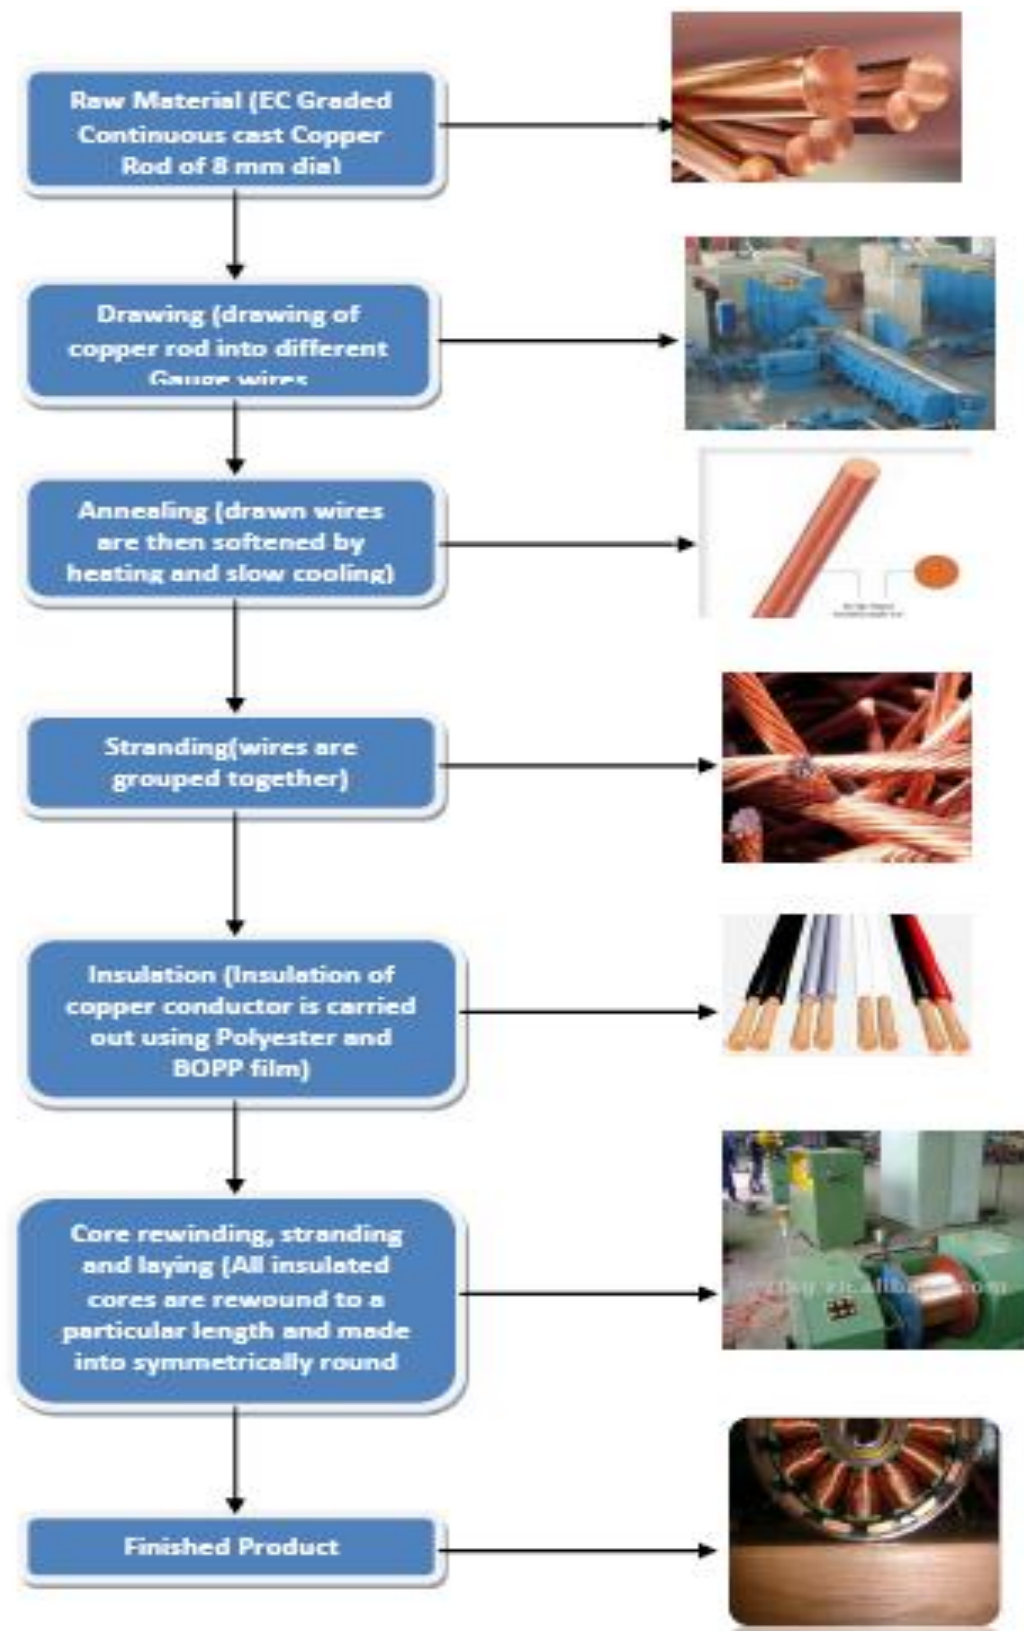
Raw Material (EC Graded Continuous cast Copper Rod of 8 mm dia)

Drawing (drawing of copper rod into different Gauge wires

Annealing (drawn wires are then softened by heating and slow cooling)

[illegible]

Stranding(wires are grouped together)

Insulation (Insulation of copper conductor is carried out using Polyester and BOPP film)

Core rewinding, stranding and laying (All insulated cores are rewound to a particular length and made into symmetrically round

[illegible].alibaba.com

Finished Product